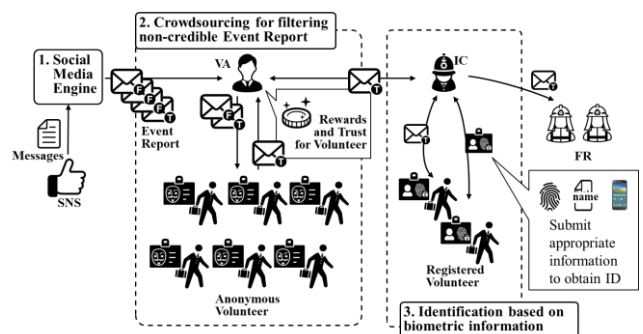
2. Crowdsourcing for filtering non-credible Event Report

1. Social Media Engine

VA

IC

F
F
F
T

Event Report

T
T
T

Rewards and Trust for Volunteer

T

Messages

SNS

FR

name

Submit appropriate information to obtain ID

Registered Volunteer

Anonymous Volunteer

3. Identification based on biometric information